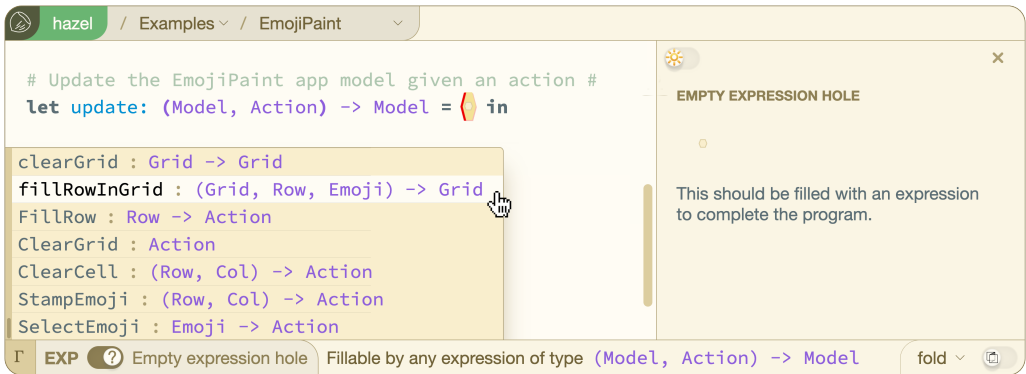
hazel / Examples / EmojiPaint

# Update the EmojiPaint app model given an action #
let update: (Model, Action) -> Model = in

clearGrid : Grid -> Grid
fillRowInGrid : (Grid, Row, Emoji) -> Grid
FillRow : Row -> Action
ClearGrid : Action
ClearCell : (Row, Col) -> Action
StampEmoji : (Row, Col) -> Action
SelectEmoji : Emoji -> Action

×
EMPTY EXPRESSION HOLE

This should be filled with an expression to complete the program.

Γ EXP ? Empty expression hole Fillable by any expression of type (Model, Action) -> Model fold